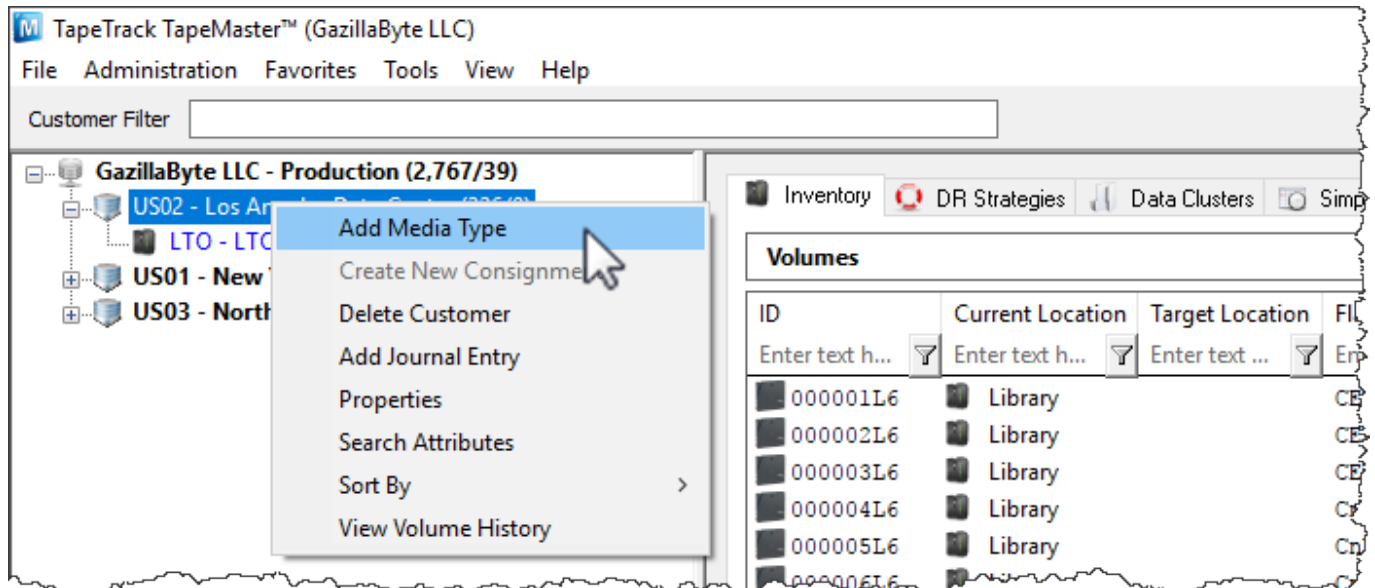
TapeTrack TapeMaster™ (GazillaByte LLC)

File Administration Favorites Tools View Help

Customer Filter

GazillaByte LLC - Production (2,767/39)
US02 - Los An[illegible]
LTO - LTO
US01 - New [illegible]
US03 - North

Add Media Type
Create New Consignme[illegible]
Delete Customer
Add Journal Entry
Properties
Search Attributes
Sort By
View Volume History

Inventory | DR Strategies | Data Clusters | Simp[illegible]

Volumes

| ID | Current Location | Target Location | Fl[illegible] |
|---|---|---|---|
| Enter text h... | Enter text h... | Enter text ... | En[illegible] |
| 000001L6 | Library | | CE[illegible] |
| 000002L6 | Library | | CE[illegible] |
| 000003L6 | Library | | CE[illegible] |
| 000004L6 | Library | | Cr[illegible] |
| 000005L6 | Library | | Cn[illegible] |